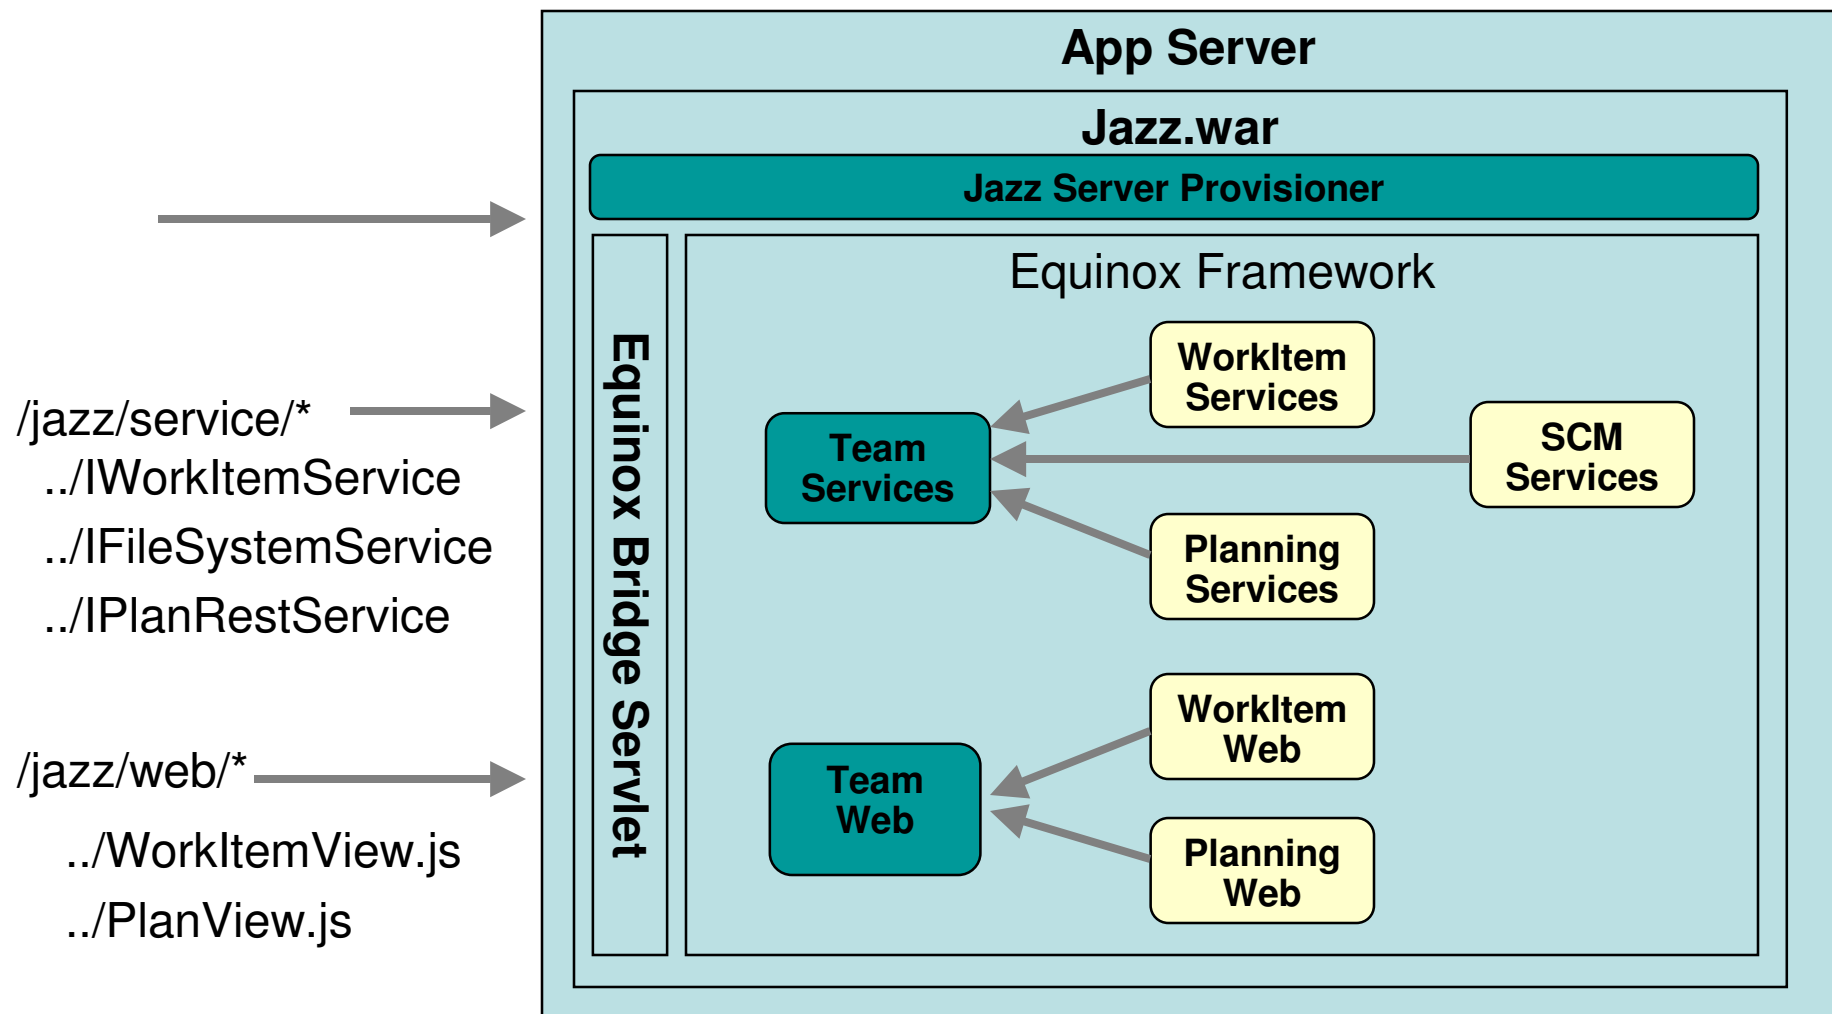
/jazz/service/*
../IWorkItemService
../IFileSystemService
../IPlanRestService

/jazz/web/*
../WorkItemView.js
../PlanView.js

App Server

Jazz.war

Jazz Server Provisioner

Equinox Bridge Servlet

Equinox Framework

WorkItem Services

Team Services

SCM Services

Planning Services

WorkItem Web

Team Web

Planning Web